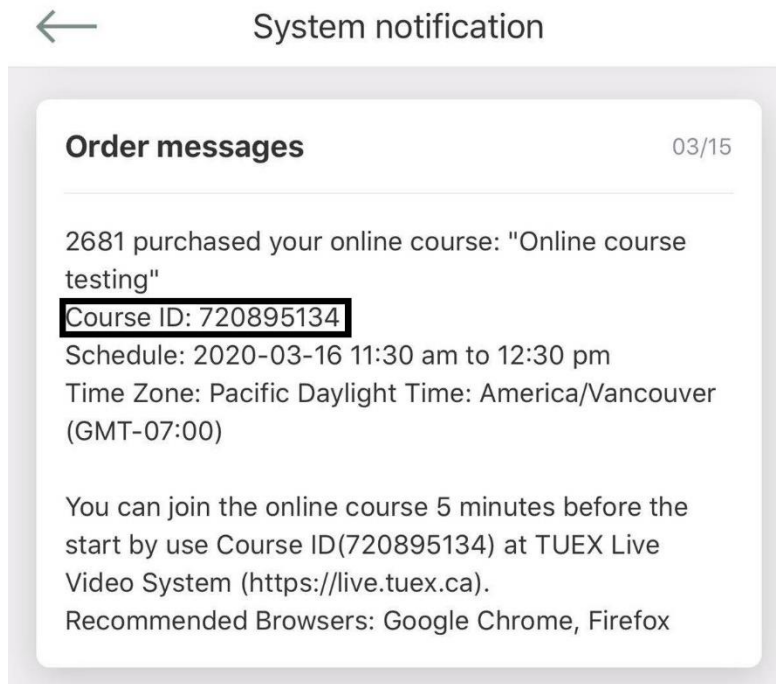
System notification

Order messages

03/15

2681 purchased your online course: "Online course testing"
Course ID: 720895134
Schedule: 2020-03-16 11:30 am to 12:30 pm
Time Zone: Pacific Daylight Time: America/Vancouver (GMT-07:00)

You can join the online course 5 minutes before the start by use Course ID(720895134) at TUEX Live Video System (https://live.tuex.ca).
Recommended Browsers: Google Chrome, Firefox